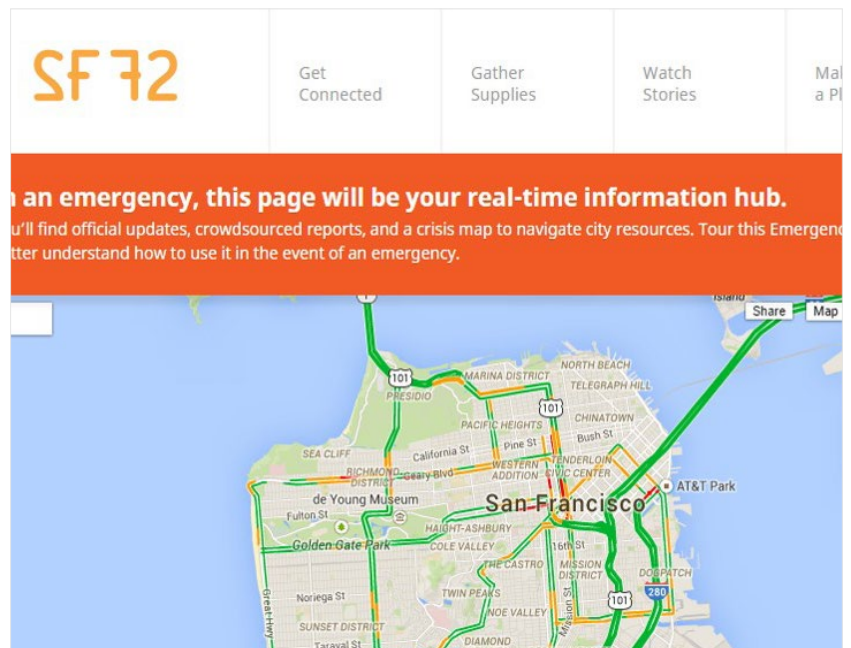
SF 72

Get Connected

Gather Supplies

Watch Stories

Mal a Pl

n an emergency, this page will be your real-time information hub.

u'll find official updates, crowdsourced reports, and a crisis map to navigate city resources. Tour this Emergenc tter understand how to use it in the event of an emergency.

Share

Map

101

MARINA DISTRICT

NORTH BEACH

TELEGRAPH HILL

PRESIDIO

101

CHINATOWN

PACIFIC HEIGHTS

Pine St

Bush St

SEA CLIFF

California St

RICHMOND DISTRICT

Geary Blvd

WESTERN ADDITION

TENDERLOIN

CIVIC CENTER

AT&T Park

de Young Museum

San Francisco

Fulton St

HAIGHT-ASHBURY

Golden Gate Park

COLE VALLEY

16th St

THE CASTRO

MISSION DISTRICT

DOGPATCH

280

101

Noriega St

TWIN PEAKS

NOE VALLEY

Great Hwy

SUNSET DISTRICT

Mission St

DIAMOND